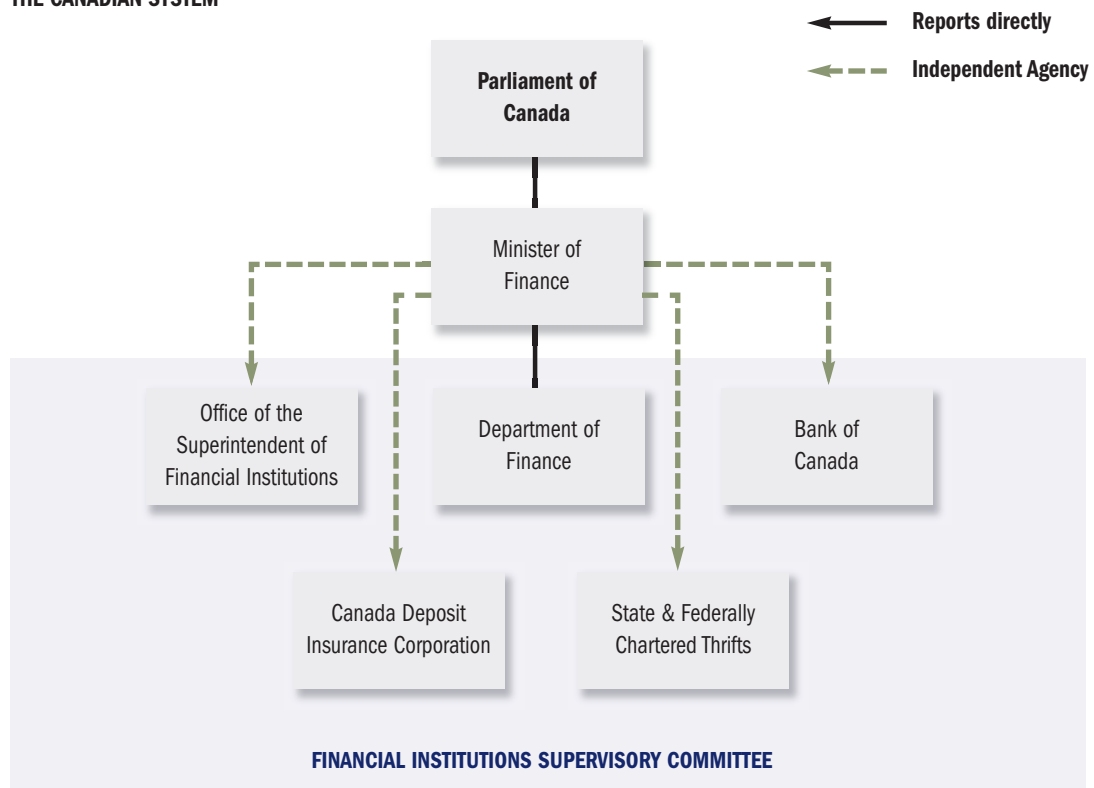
THE CANADIAN SYSTEM

Reports directly

Independent Agency

Parliament of Canada

Minister of Finance

Office of the Superintendent of Financial Institutions

Department of Finance

Bank of Canada

Canada Deposit Insurance Corporation

State & Federally Chartered Thrifts

FINANCIAL INSTITUTIONS SUPERVISORY COMMITTEE